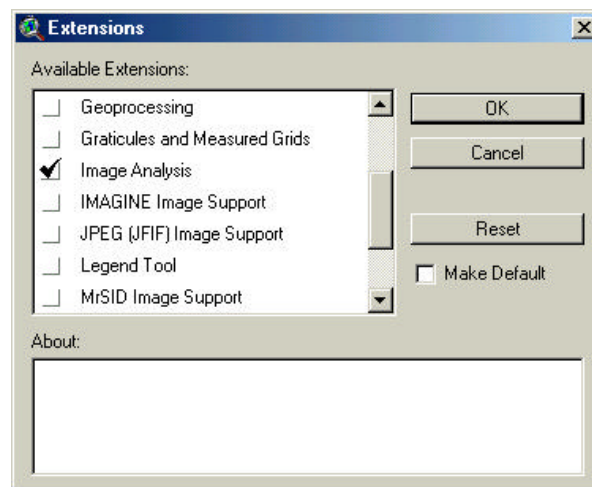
Extensions

Available Extensions:

Geoprocessing
Graticules and Measured Grids
Image Analysis
IMAGINE Image Support
JPEG (JFIF) Image Support
Legend Tool
MrSID Image Support

OK
Cancel
Reset
Make Default

About: